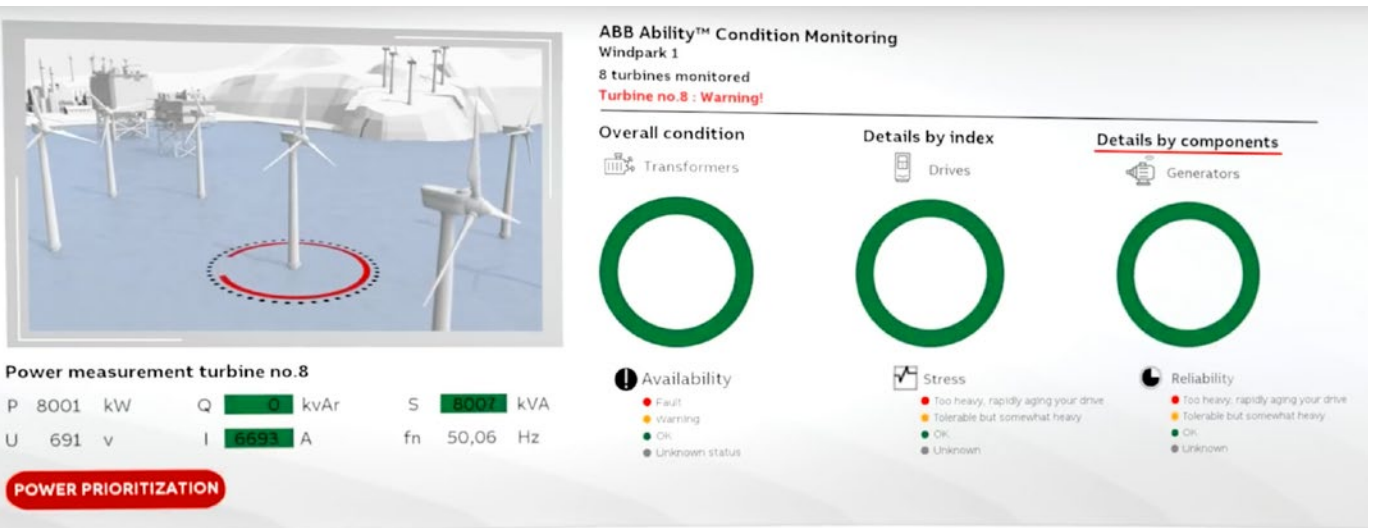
ABB Ability™ Condition Monitoring
Windpark 1
8 turbines monitored
Turbine no.8 : Warning!

Overall condition
Transformers

Details by index
Drives

Details by components
Generators

Availability
Fault
Warning
OK
Unknown status

Stress
Too heavy, rapidly aging your drive
Tolerable but somewhat heavy
OK
Unknown

Reliability
Too heavy, rapidly aging your drive
Tolerable but somewhat heavy
OK
Unknown

Power measurement turbine no.8

| | | | | | | | | |
|---|---|---|---|---|---|---|---|---|
| P | 8001 | kW | Q | 0 | kvAr | S | 8007 | kVA |
| U | 691 | v | I | 6693 | A | fn | 50,06 | Hz |

POWER PRIORITIZATION